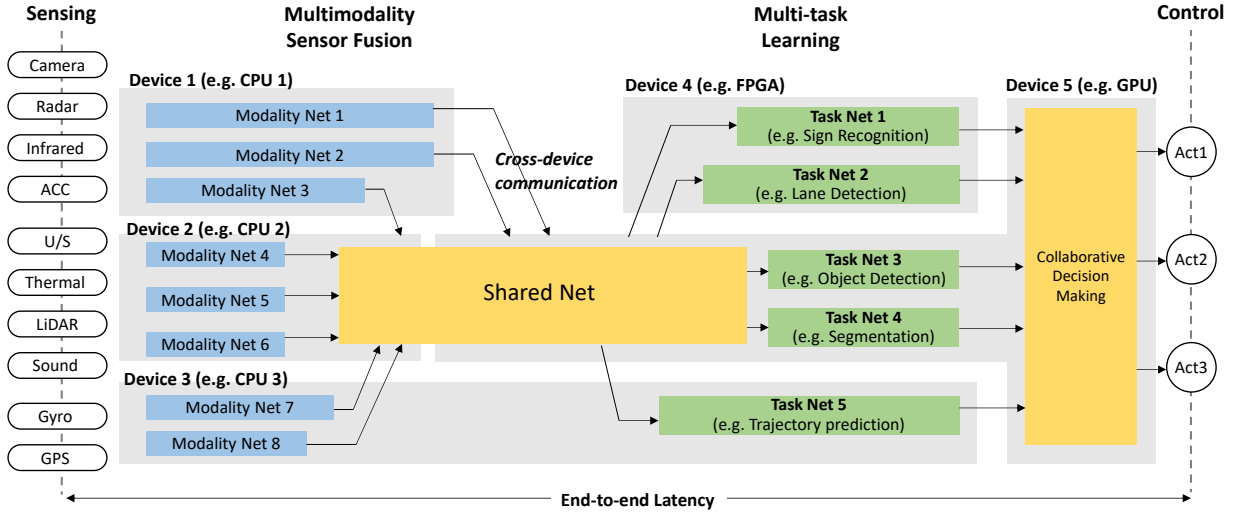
Sensing

Multimodality Sensor Fusion

Multi-task Learning

Control

Camera

Radar

Infrared

ACC

U/S

Thermal

LiDAR

Sound

Gyro

GPS

Device 1 (e.g. CPU 1)

Modality Net 1

Modality Net 2

Modality Net 3

Cross-device communication

Device 2 (e.g. CPU 2)

Modality Net 4

Modality Net 5

Modality Net 6

Shared Net

Device 3 (e.g. CPU 3)

Modality Net 7

Modality Net 8

Device 4 (e.g. FPGA)

Task Net 1
(e.g. Sign Recognition)

Task Net 2
(e.g. Lane Detection)

Task Net 3
(e.g. Object Detection)

Task Net 4
(e.g. Segmentation)

Task Net 5
(e.g. Trajectory prediction)

Device 5 (e.g. GPU)

Collaborative Decision Making

Act1

Act2

Act3

End-to-end Latency